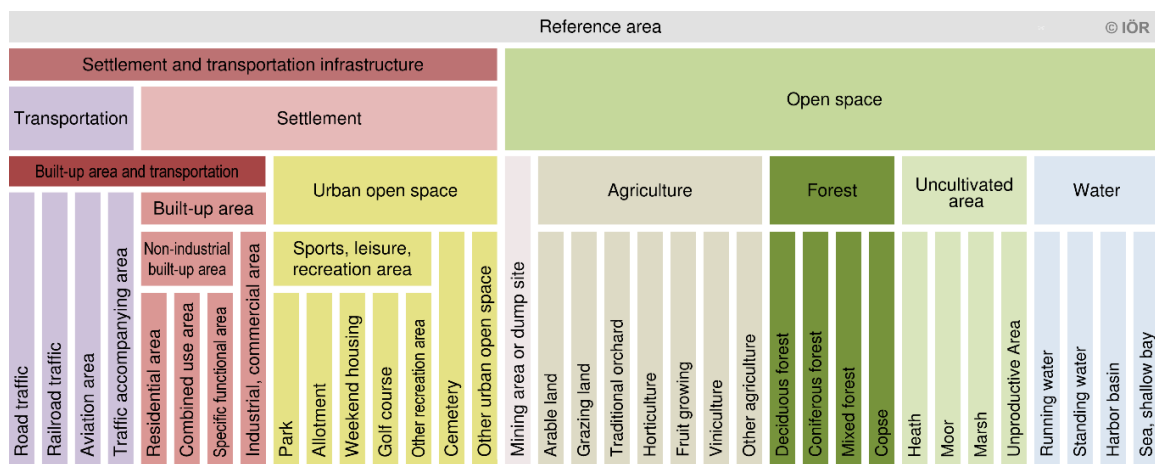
Reference area

© IÖR

Settlement and transportation infrastructure

Open space

Transportation

Settlement

Built-up area and transportation

Urban open space

Agriculture

Forest

Uncultivated area

Water

Built-up area

Non-industrial built-up area

Sports, leisure, recreation area

Road traffic

Railroad traffic

Aviation area

Traffic accompanying area

Residential area

Combined use area

Specific functional area

Industrial, commercial area

Park

Allotment

Weekend housing

Golf course

Other recreation area

Cemetery

Other urban open space

Mining area or dump site

Arable land

Grazing land

Traditional orchard

Horticulture

Fruit growing

Viniculture

Other agriculture

Deciduous forest

Coniferous forest

Mixed forest

Copse

Heath

Moor

Marsh

Unproductive Area

Running water

Standing water

Harbor basin

Sea, shallow bay